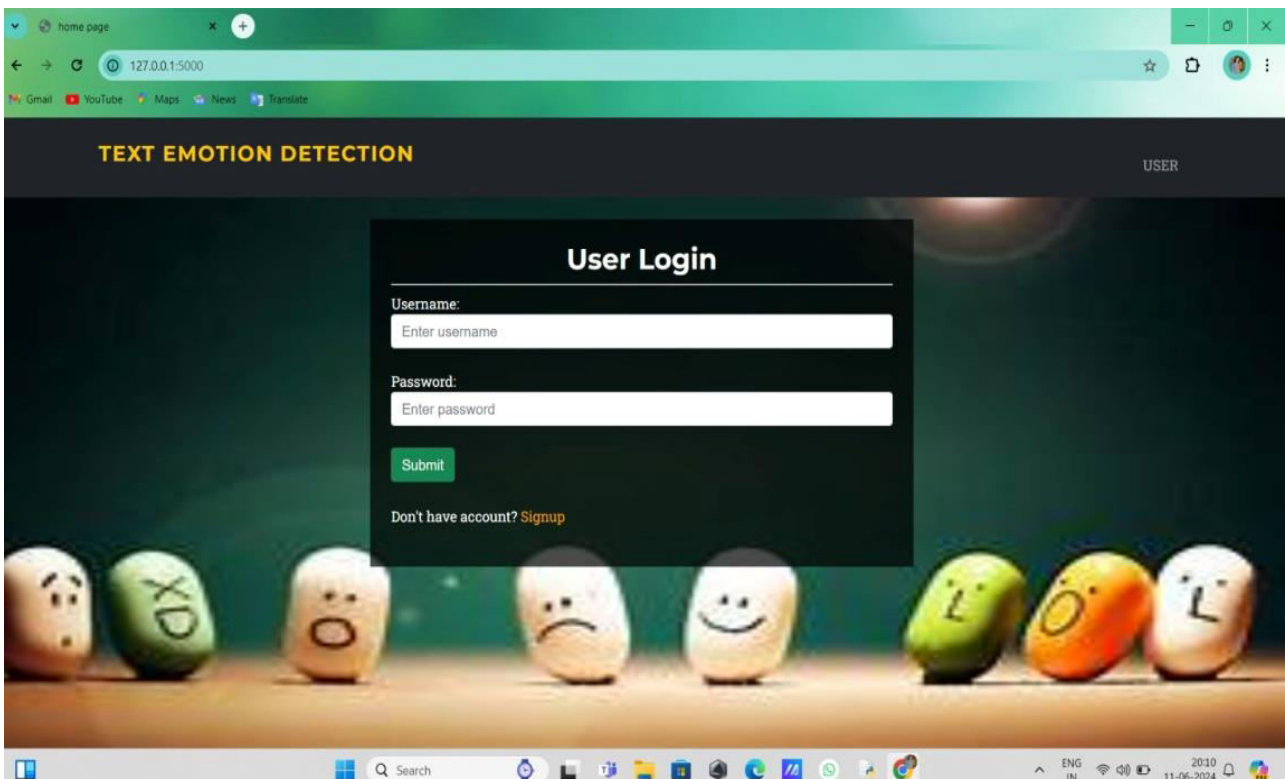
home page

127.0.0.1:5000

Gmail YouTube Maps News Translate

TEXT EMOTION DETECTION

USER

User Login

Username:

Enter username

Password:

Enter password

Submit

Don't have account? Signup

Search

ENG IN

20:10
11-06-2024